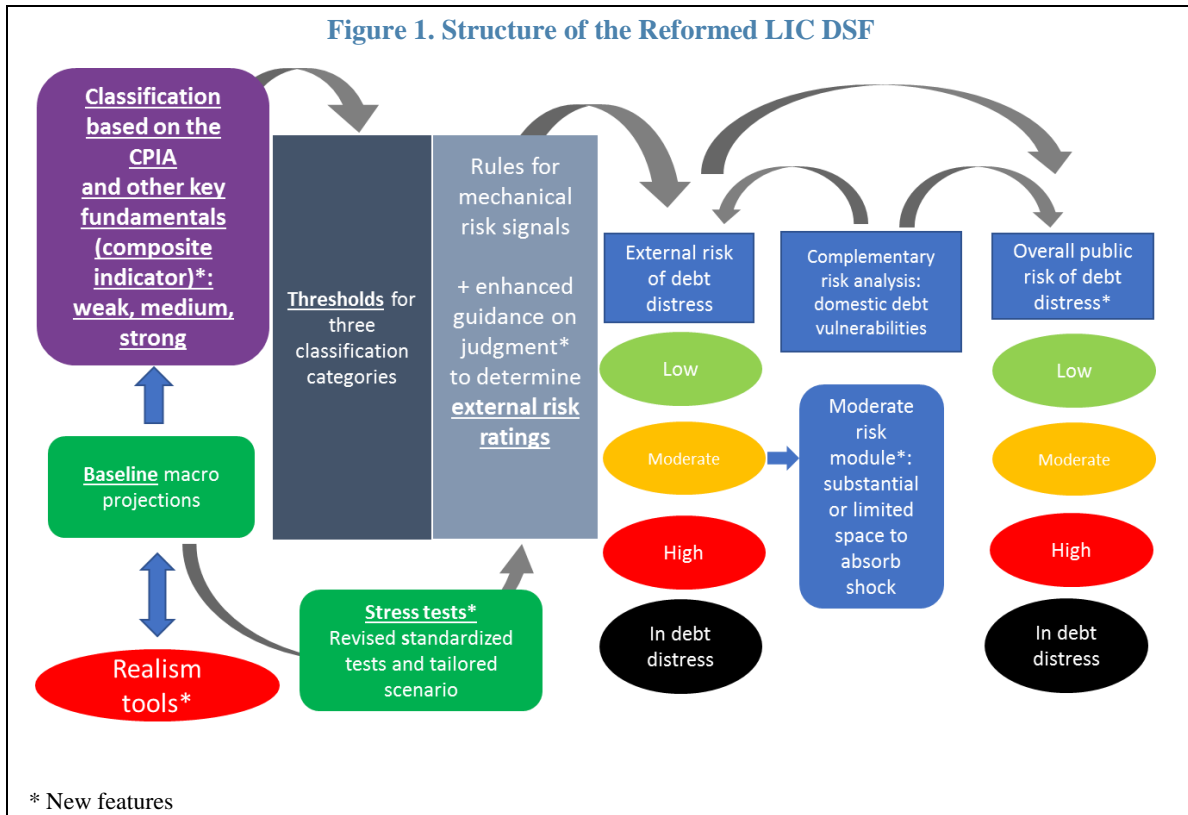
Figure 1. Structure of the Reformed LIC DSF

Classification based on the CPIA and other key fundamentals (composite indicator)*: weak, medium, strong

Baseline macro projections

Realism tools*

Thresholds for three classification categories

Rules for mechanical risk signals

+ enhanced guidance on judgment* to determine external risk ratings

Stress tests*
Revised standardized tests and tailored scenario

External risk of debt distress

Low

Moderate

High

In debt distress

Complementary risk analysis: domestic debt vulnerabilities

Moderate risk module*: substantial or limited space to absorb shock

Overall public risk of debt distress*

Low

Moderate

High

In debt distress

* New features